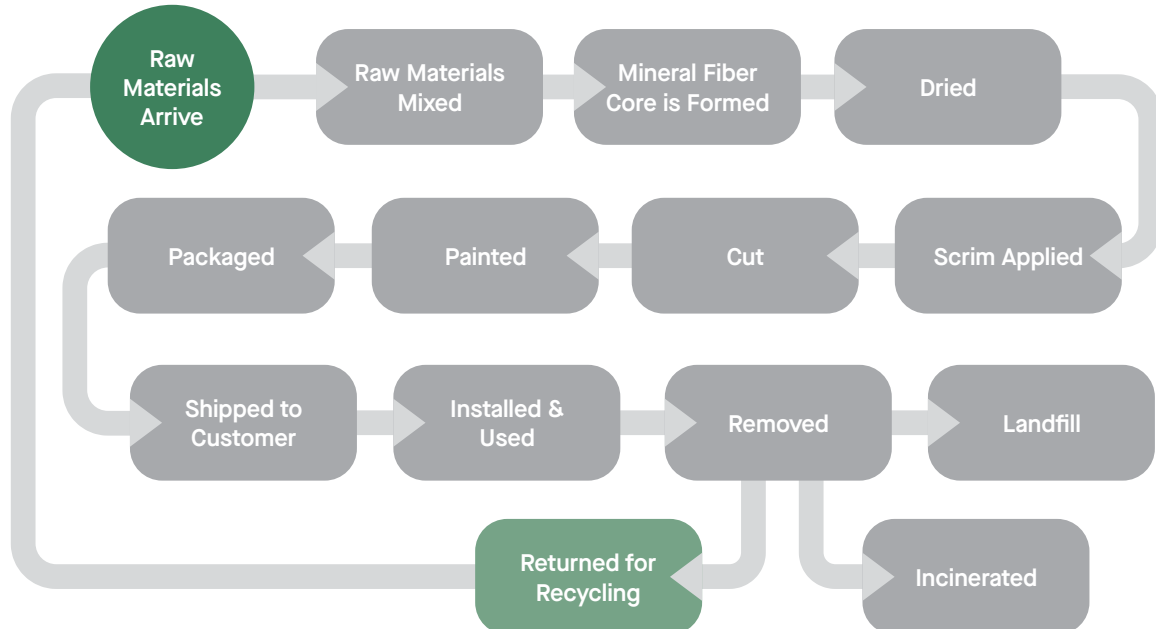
Raw Materials Arrive

Raw Materials Mixed

Mineral Fiber Core is Formed

Dried

Scrim Applied

Cut

Painted

Packaged

Shipped to Customer

Installed & Used

Removed

Landfill

Returned for Recycling

Incinerated